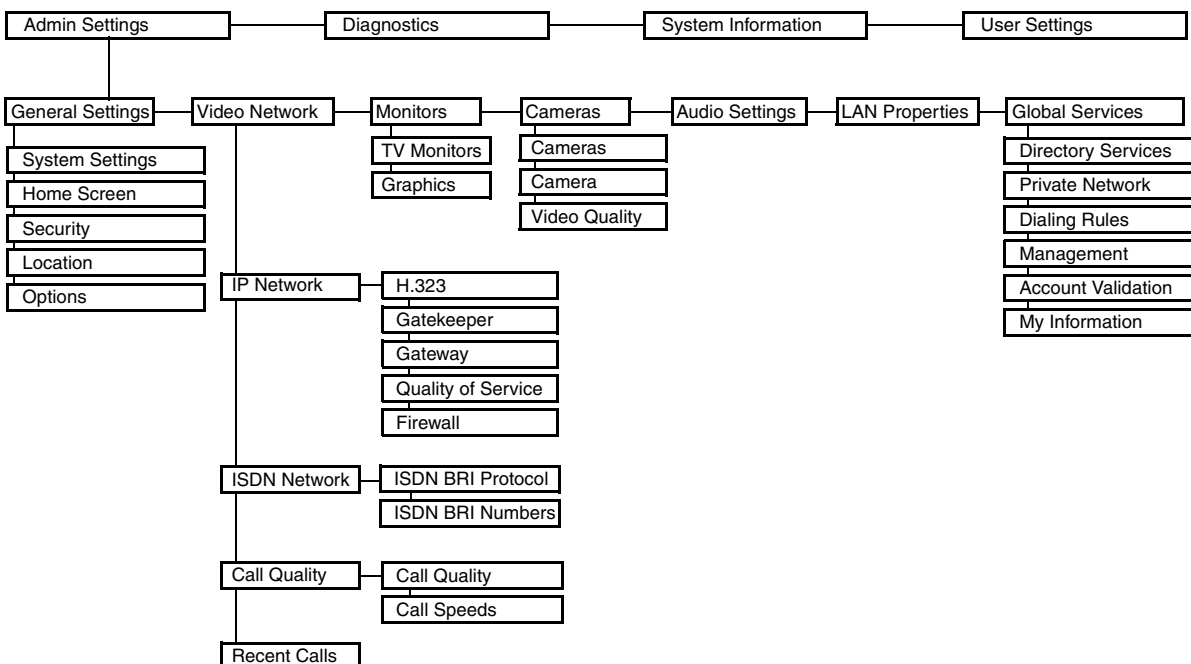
Admin Settings
Diagnostics
System Information
User Settings

General Settings
Video Network
Monitors
Cameras
Audio Settings
LAN Properties
Global Services

System Settings
Home Screen
Security
Location
Options

TV Monitors
Graphics

Cameras
Camera
Video Quality

Directory Services
Private Network
Dialing Rules
Management
Account Validation
My Information

IP Network
H.323
Gatekeeper
Gateway
Quality of Service
Firewall

ISDN Network
ISDN BRI Protocol
ISDN BRI Numbers

Call Quality
Call Quality
Call Speeds

Recent Calls